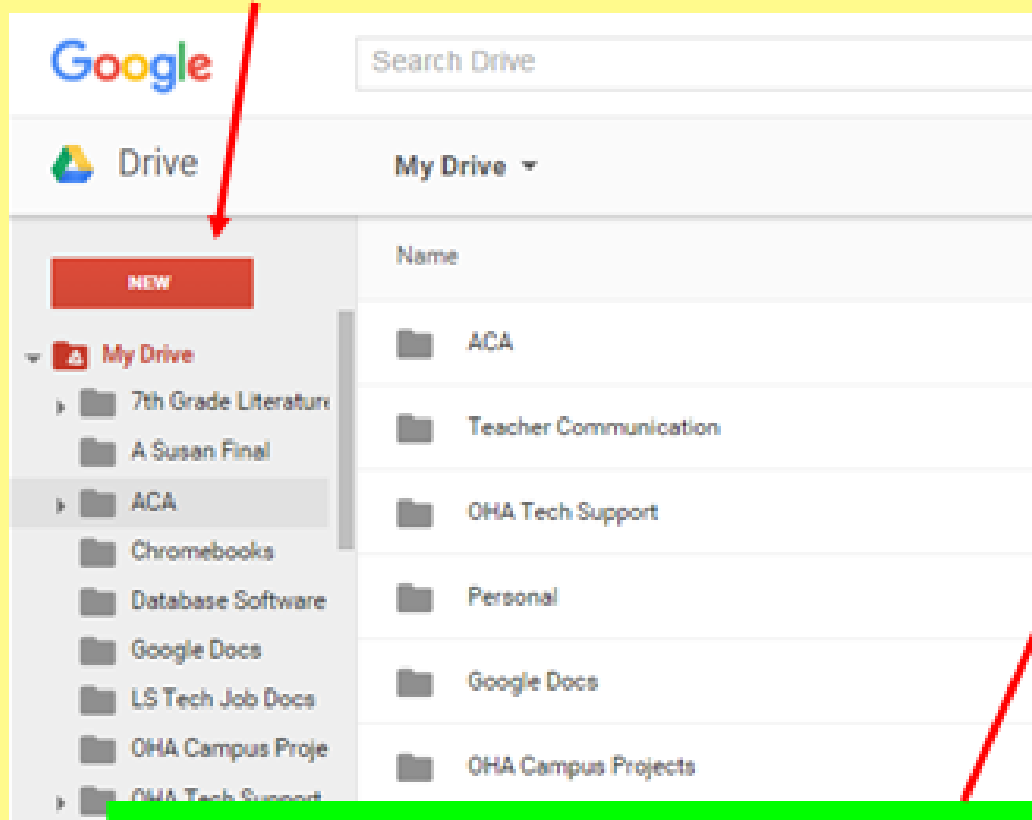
Google

Search Drive

Drive

My Drive

NEW

My Drive

7th Grade Literatur

A Susan Final

ACA

Chromebooks

Database Software

Google Docs

LS Tech Job Docs

OHA Campus Proje

OHA Tech Support

Name

ACA

Teacher Communication

OHA Tech Support

Personal

Google Docs

OHA Campus Projects